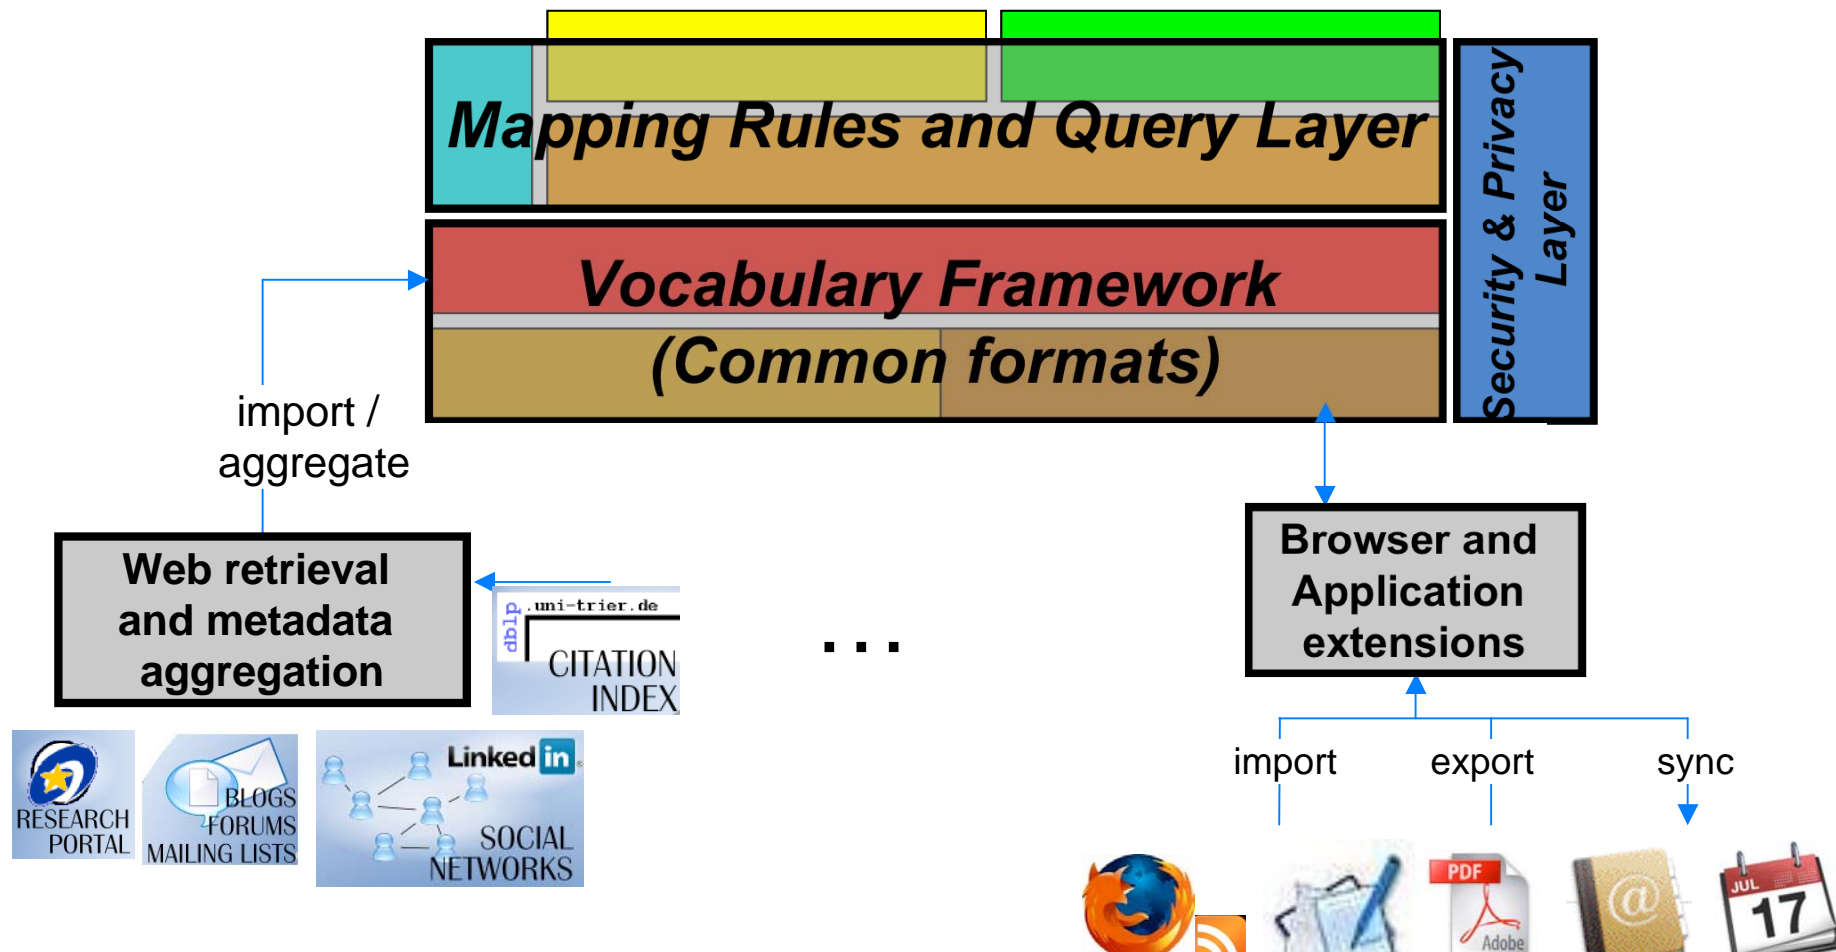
Mapping Rules and Query Layer

Vocabulary Framework
(Common formats)

Security & Privacy Layer

import / aggregate

Web retrieval and metadata aggregation

dblp .uni-trier.de
CITATION INDEX

...

Browser and Application extensions

RESEARCH PORTAL

BLOGS FORUMS MAILING LISTS

Linked in
SOCIAL NETWORKS

import

export

sync

PDF
Adobe

JUL
17